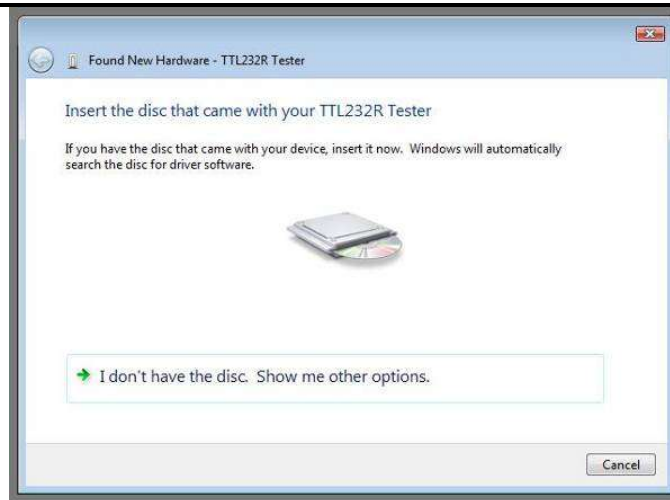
Found New Hardware - TTL232R Tester

Insert the disc that came with your TTL232R Tester

If you have the disc that came with your device, insert it now. Windows will automatically search the disc for driver software.

I don't have the disc. Show me other options.

Cancel